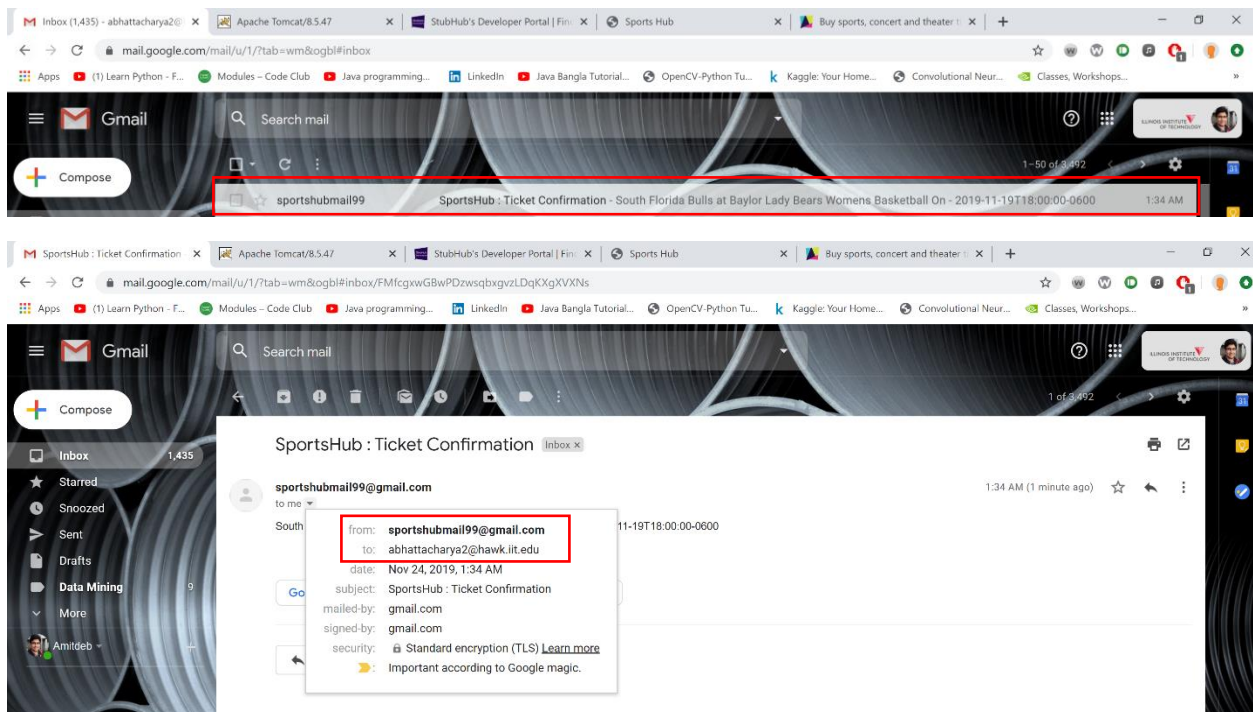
Inbox (1,435) - abhattacharya2@ ×
Apache Tomcat/8.5.47 ×
StubHub's Developer Portal | Fin ×
Sports Hub ×
Buy sports, concert and theater t ×
+
mail.google.com/mail/u/1/?tab=wm&ogbl#inbox
Apps (1) Learn Python - F... Modules – Code Club Java programming... LinkedIn Java Bangla Tutorial... OpenCV-Python Tu... Kaggle: Your Home... Convolutional Neur... Classes, Workshops...
Gmail
Search mail
ILLINOIS INSTITUTE OF TECHNOLOGY
Compose
1–50 of 3,492
sportshubmail99 SportsHub : Ticket Confirmation - South Florida Bulls at Baylor Lady Bears Womens Basketball On - 2019-11-19T18:00:00-0600 1:34 AM

SportsHub : Ticket Confirmation ×
Apache Tomcat/8.5.47 ×
StubHub's Developer Portal | Fin ×
Sports Hub ×
Buy sports, concert and theater t ×
+
mail.google.com/mail/u/1/?tab=wm&ogbl#inbox/FMfcgxwGBwPDzwsqbxgvzLDqKXgXVXNs
Apps (1) Learn Python - F... Modules – Code Club Java programming... LinkedIn Java Bangla Tutorial... OpenCV-Python Tu... Kaggle: Your Home... Convolutional Neur... Classes, Workshops...
Gmail
Search mail
ILLINOIS INSTITUTE OF TECHNOLOGY
Compose
1 of 3,492
Inbox 1,435
Starred
Snoozed
Sent
Drafts
Data Mining 9
More
Amitdeb
SportsHub : Ticket Confirmation Inbox ×
sportshubmail99@gmail.com
to me
1:34 AM (1 minute ago)
South
11-19T18:00:00-0600
Go
from: sportshubmail99@gmail.com
to: abhattacharya2@hawk.iit.edu
date: Nov 24, 2019, 1:34 AM
subject: SportsHub : Ticket Confirmation
mailed-by: gmail.com
signed-by: gmail.com
security: Standard encryption (TLS) Learn more
: Important according to Google magic.